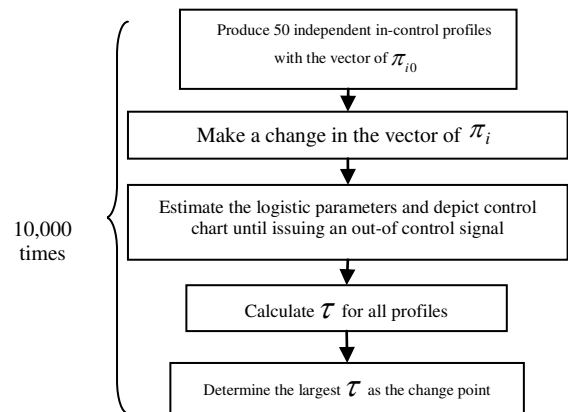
10,000 times

Produce 50 independent in-control profiles with the vector of $\pi_{i0}$

Make a change in the vector of $\pi_i$

Estimate the logistic parameters and depict control chart until issuing an out-of control signal

Calculate $\tau$ for all profiles

Determine the largest $\tau$ as the change point